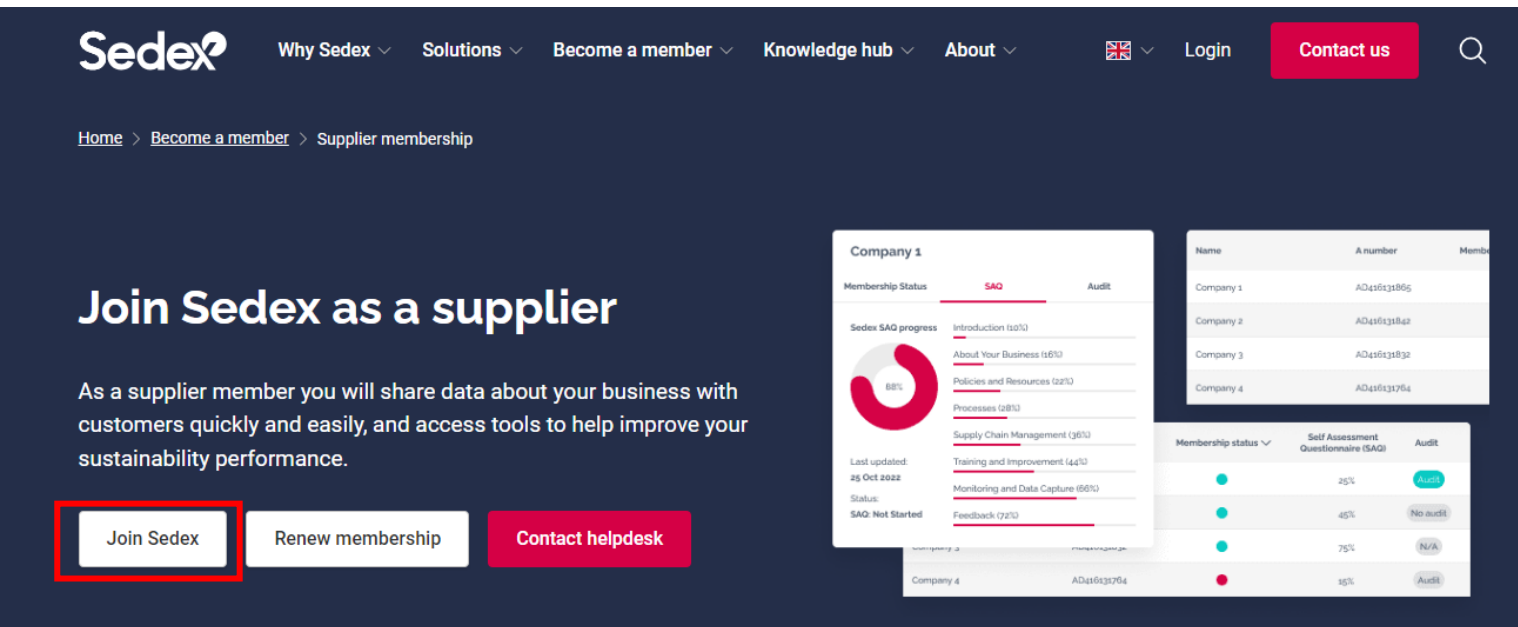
Sedex Why Sedex Solutions Become a member Knowledge hub About Login Contact us

Home > Become a member > Supplier membership

Join Sedex as a supplier

As a supplier member you will share data about your business with customers quickly and easily, and access tools to help improve your sustainability performance.

Join Sedex Renew membership Contact helpdesk

Company 1

Membership Status SAQ Audit

Sedex SAQ progress

88%

Introduction (10%)
About Your Business (16%)
Policies and Resources (22%)
Processes (28%)
Supply Chain Management (36%)
Training and Improvement (44%)
Monitoring and Data Capture (66%)
Feedback (72%)

Last updated:
25 Oct 2022
Status:
SAQ: Not Started

| Name | A number | Memb |
|---|---|---|
| Company 1 | AD416131865 | |
| Company 2 | AD416131842 | |
| Company 3 | AD416131832 | |
| Company 4 | AD416131764 | |

| | | Membership status | Self Assessment Questionnaire (SAQ) | Audit |
|---|---|---|---|---|
| | | | 25% | Audit |
| | | | 45% | No audit |
| Company 3 | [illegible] | | 75% | N/A |
| Company 4 | AD416131764 | | 15% | Audit |